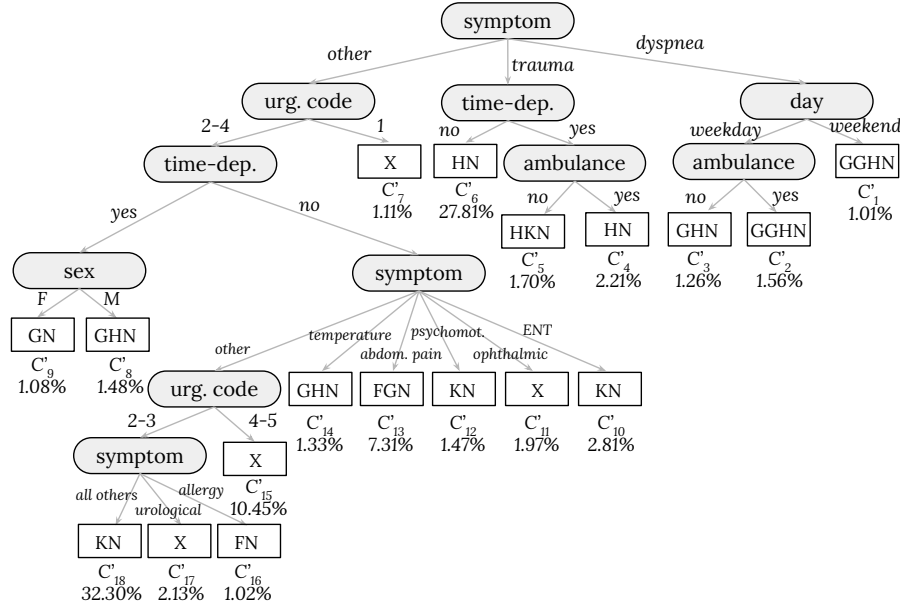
symptom

other

trauma

dyspnea

urg. code

time-dep.

day

2-4

1

no

yes

weekday

weekend

time-dep.

X

$C'_7$
1.11%

HN

$C'_6$
27.81%

ambulance

ambulance

GGHN

$C'_1$
1.01%

yes

no

no

yes

no

yes

HKN

$C'_5$
1.70%

HN

$C'_4$
2.21%

GHN

$C'_3$
1.26%

GGHN

$C'_2$
1.56%

sex

symptom

F

M

GN

$C'_9$
1.08%

GHN

$C'_8$
1.48%

other

temperature

abdom. pain

psychomot.

ophthalmic

ENT

urg. code

GHN

$C'_{14}$
1.33%

FGN

$C'_{13}$
7.31%

KN

$C'_{12}$
1.47%

X

$C'_{11}$
1.97%

KN

$C'_{10}$
2.81%

2-3

4-5

symptom

X

$C'_{15}$
10.45%

all others

urological

allergy

KN

$C'_{18}$
32.30%

X

$C'_{17}$
2.13%

FN

$C'_{16}$
1.02%